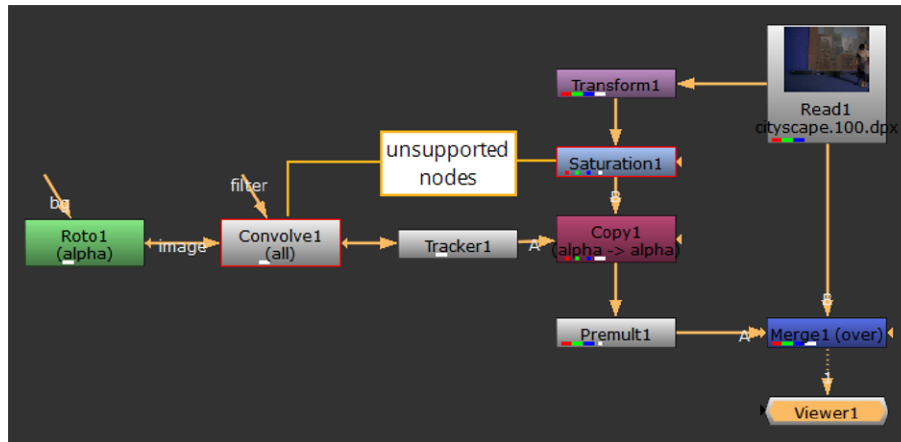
Read1
cityscape.100.dpx

Transform1

unsupported nodes

Saturation1

B

bg

filter

Roto1
(alpha)

image

Convolve1
(all)

Tracker1

A

Copy1
(alpha -> alpha)

B

Premult1

A

Merge1 (over)

1

Viewer1